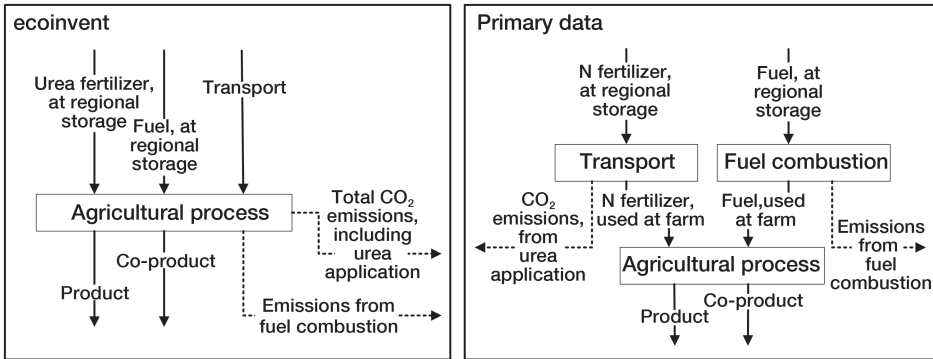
ecoinvent

Urea fertilizer, at regional storage

Fuel, at regional storage

Transport

Agricultural process

Total $CO_2$ emissions, including urea application

Co-product

Product

Emissions from fuel combustion

Primary data

N fertilizer, at regional storage

Fuel, at regional storage

Transport

Fuel combustion

$CO_2$ emissions, from urea application

N fertilizer, used at farm

Fuel,used at farm

Emissions from fuel combustion

Agricultural process

Co-product

Product